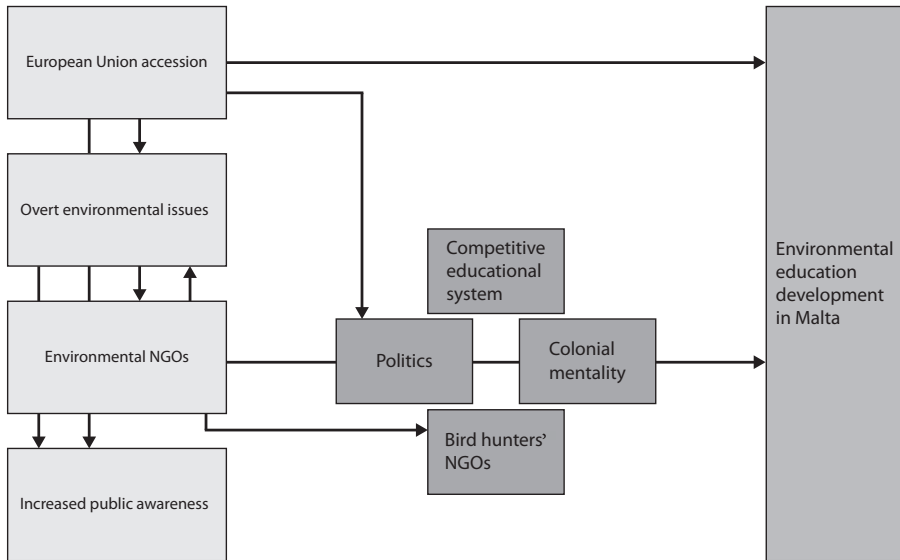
European Union accession

Overt environmental issues

Environmental NGOs

Increased public awareness

Competitive educational system

Politics

Colonial mentality

Bird hunters' NGOs

Environmental education development in Malta